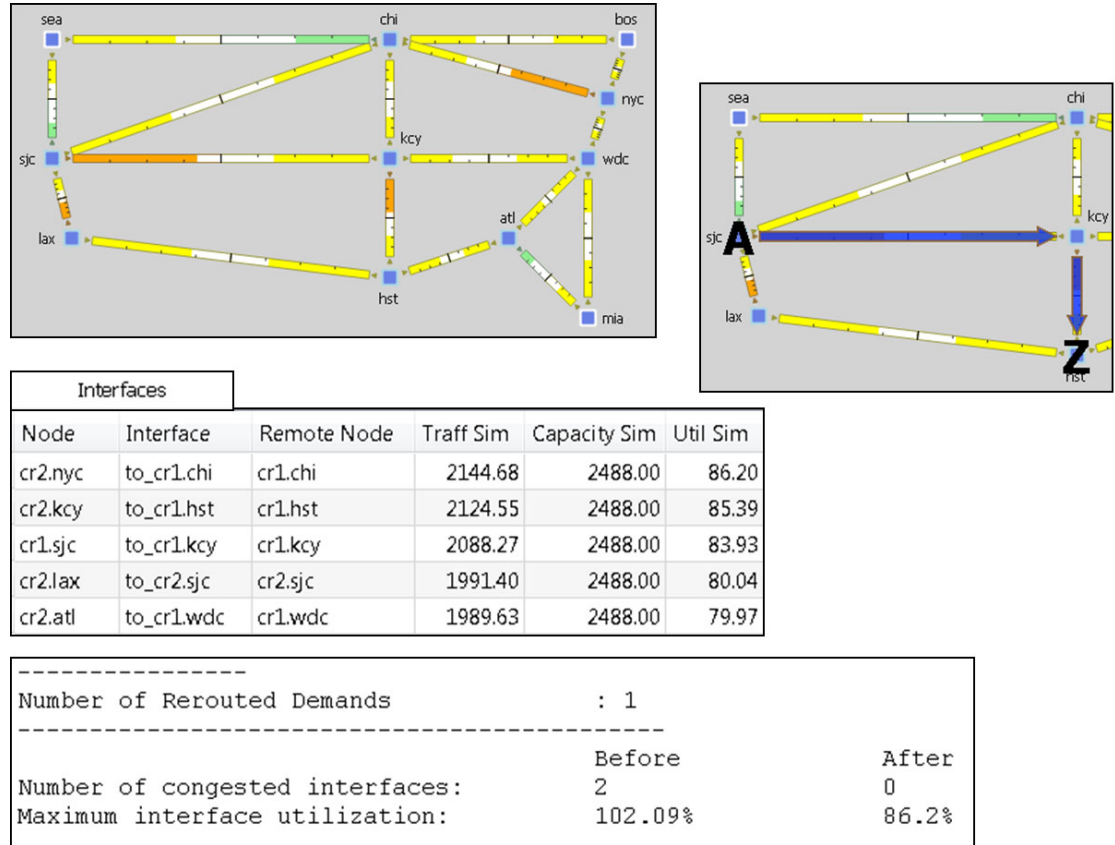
sea
chi
bos
nyc
kcy
sjc
wdc
lax
atl
hst
mia

sea
chi
kcy
sjc
A
lax
Z
hst

Interfaces

| Node | Interface | Remote Node | Traff Sim | Capacity Sim | Util Sim |
|---|---|---|---|---|---|
| cr2.nyc | to_cr1.chi | cr1.chi | 2144.68 | 2488.00 | 86.20 |
| cr2.kcy | to_cr1.hst | cr1.hst | 2124.55 | 2488.00 | 85.39 |
| cr1.sjc | to_cr1.kcy | cr1.kcy | 2088.27 | 2488.00 | 83.93 |
| cr2.lax | to_cr2.sjc | cr2.sjc | 1991.40 | 2488.00 | 80.04 |
| cr2.atl | to_cr1.wdc | cr1.wdc | 1989.63 | 2488.00 | 79.97 |

----------------
Number of Rerouted Demands : 1
------------------------------------------------
Before After
Number of congested interfaces: 2 0
Maximum interface utilization: 102.09% 86.2%